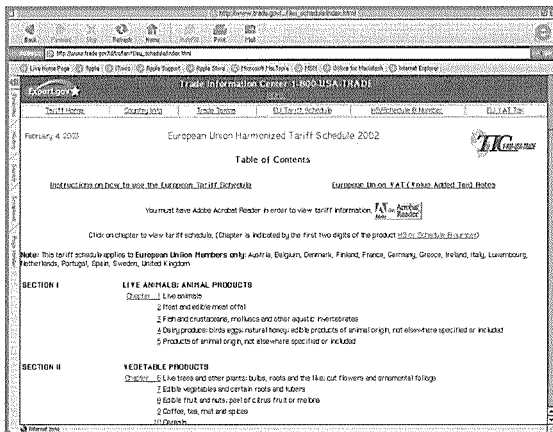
http://www.trade.gov/...f/eu_schedule/index.html

Back Forward Stop Refresh Home AutoFill Print Mail

Address: http://www.trade.gov/td/tic/tariff/eu_schedule/index.html

Live Home Page Apple iTools Apple Support Apple Store Microsoft MacTopia MSN Office for Macintosh Internet Explorer

Export.gov

Trade Information Center 1-800-USA-TRADE

Tariff Home | Country Info | Trade Topics | EU Tariff Schedule | HS#Schedule B Number | EU VAT Tax

February 4, 2003

European Union Harmonized Tariff Schedule 2002

TIC

Table of Contents

Instructions on how to use the European Tariff Schedule

European Union VAT (Value Added Tax) Rates

You must have Adobe Acrobat Reader in order to view tariff information. Get Acrobat Reader

Click on chapter to view tariff schedule. (Chapter is indicated by the first two digits of the product HS or Schedule B number)

Note: This tariff schedule applies to European Union Members only: Austria, Belgium, Denmark, Finland, France, Germany, Greece, Ireland, Italy, Luxembourg, Netherlands, Portugal, Spain, Sweden, United Kingdom

SECTION I

LIVE ANIMALS; ANIMAL PRODUCTS

Chapter 1 Live animals
2 Meat and edible meat offal
3 Fish and crustaceans, molluscs and other aquatic invertebrates
4 Dairy produce; birds eggs; natural honey; edible products of animal origin, not elsewhere specified or included
5 Products of animal origin, not elsewhere specified or included

SECTION II

VEGETABLE PRODUCTS

Chapter 6 Live trees and other plants; bulbs, roots and the like; cut flowers and ornamental foliage
7 Edible vegetables and certain roots and tubers
8 Edible fruit and nuts; peel of citrus fruit or melons
9 Coffee, tea, maté and spices
10 Cereals

Internet zone